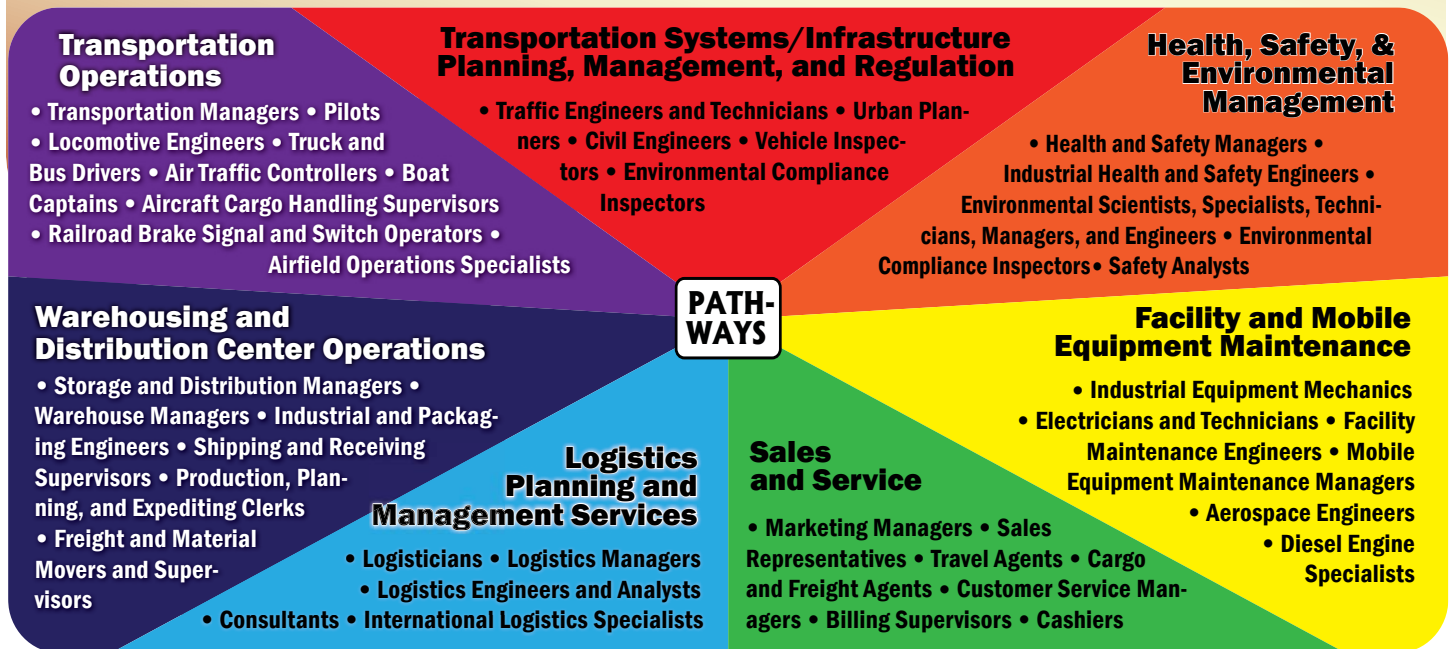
Transportation Operations

• Transportation Managers • Pilots • Locomotive Engineers • Truck and Bus Drivers • Air Traffic Controllers • Boat Captains • Aircraft Cargo Handling Supervisors • Railroad Brake Signal and Switch Operators • Airfield Operations Specialists

Transportation Systems/Infrastructure Planning, Management, and Regulation

• Traffic Engineers and Technicians • Urban Planners • Civil Engineers • Vehicle Inspectors • Environmental Compliance Inspectors

Health, Safety, & Environmental Management

• Health and Safety Managers • Industrial Health and Safety Engineers • Environmental Scientists, Specialists, Technicians, Managers, and Engineers • Environmental Compliance Inspectors• Safety Analysts

PATHWAYS

Warehousing and Distribution Center Operations

• Storage and Distribution Managers • Warehouse Managers • Industrial and Packaging Engineers • Shipping and Receiving Supervisors • Production, Planning, and Expediting Clerks • Freight and Material Movers and Supervisors

Logistics Planning and Management Services

• Logisticians • Logistics Managers • Logistics Engineers and Analysts • Consultants • International Logistics Specialists

Sales and Service

• Marketing Managers • Sales Representatives • Travel Agents • Cargo and Freight Agents • Customer Service Managers • Billing Supervisors • Cashiers

Facility and Mobile Equipment Maintenance

• Industrial Equipment Mechanics • Electricians and Technicians • Facility Maintenance Engineers • Mobile Equipment Maintenance Managers • Aerospace Engineers • Diesel Engine Specialists